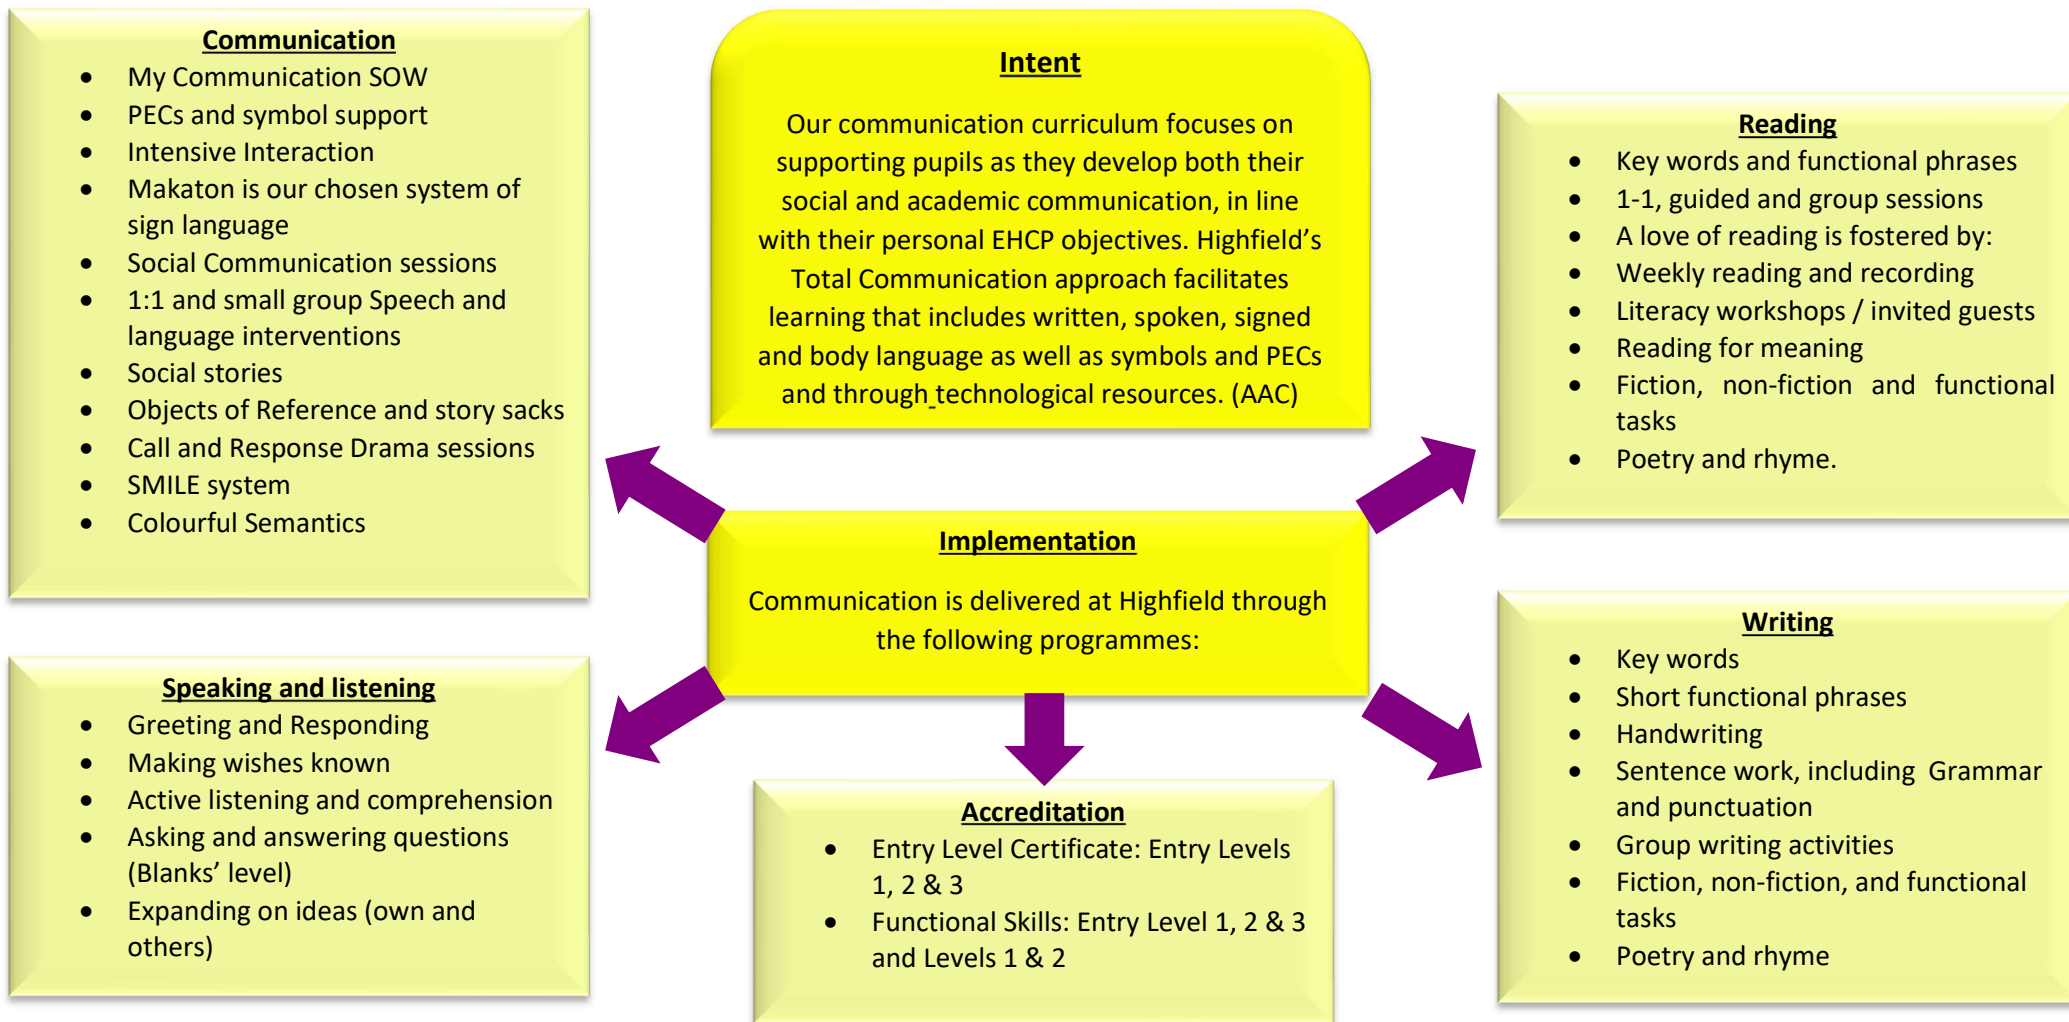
Intent

Our communication curriculum focuses on supporting pupils as they develop both their social and academic communication, in line with their personal EHCP objectives. Highfield's Total Communication approach facilitates learning that includes written, spoken, signed and body language as well as symbols and PECs and through technological resources. (AAC)

Implementation

Communication is delivered at Highfield through the following programmes:

Communication
- My Communication SOW
- PECs and symbol support
- Intensive Interaction
- Makaton is our chosen system of sign language
- Social Communication sessions
- 1:1 and small group Speech and language interventions
- Social stories
- Objects of Reference and story sacks
- Call and Response Drama sessions
- SMILE system
- Colourful Semantics

Reading
- Key words and functional phrases
- 1-1, guided and group sessions
- A love of reading is fostered by:
- Weekly reading and recording
- Literacy workshops / invited guests
- Reading for meaning
- Fiction, non-fiction and functional tasks
- Poetry and rhyme.

Speaking and listening
- Greeting and Responding
- Making wishes known
- Active listening and comprehension
- Asking and answering questions (Blanks' level)
- Expanding on ideas (own and others)

Accreditation
- Entry Level Certificate: Entry Levels 1, 2 & 3
- Functional Skills: Entry Level 1, 2 & 3 and Levels 1 & 2

Writing
- Key words
- Short functional phrases
- Handwriting
- Sentence work, including Grammar and punctuation
- Group writing activities
- Fiction, non-fiction, and functional tasks
- Poetry and rhyme